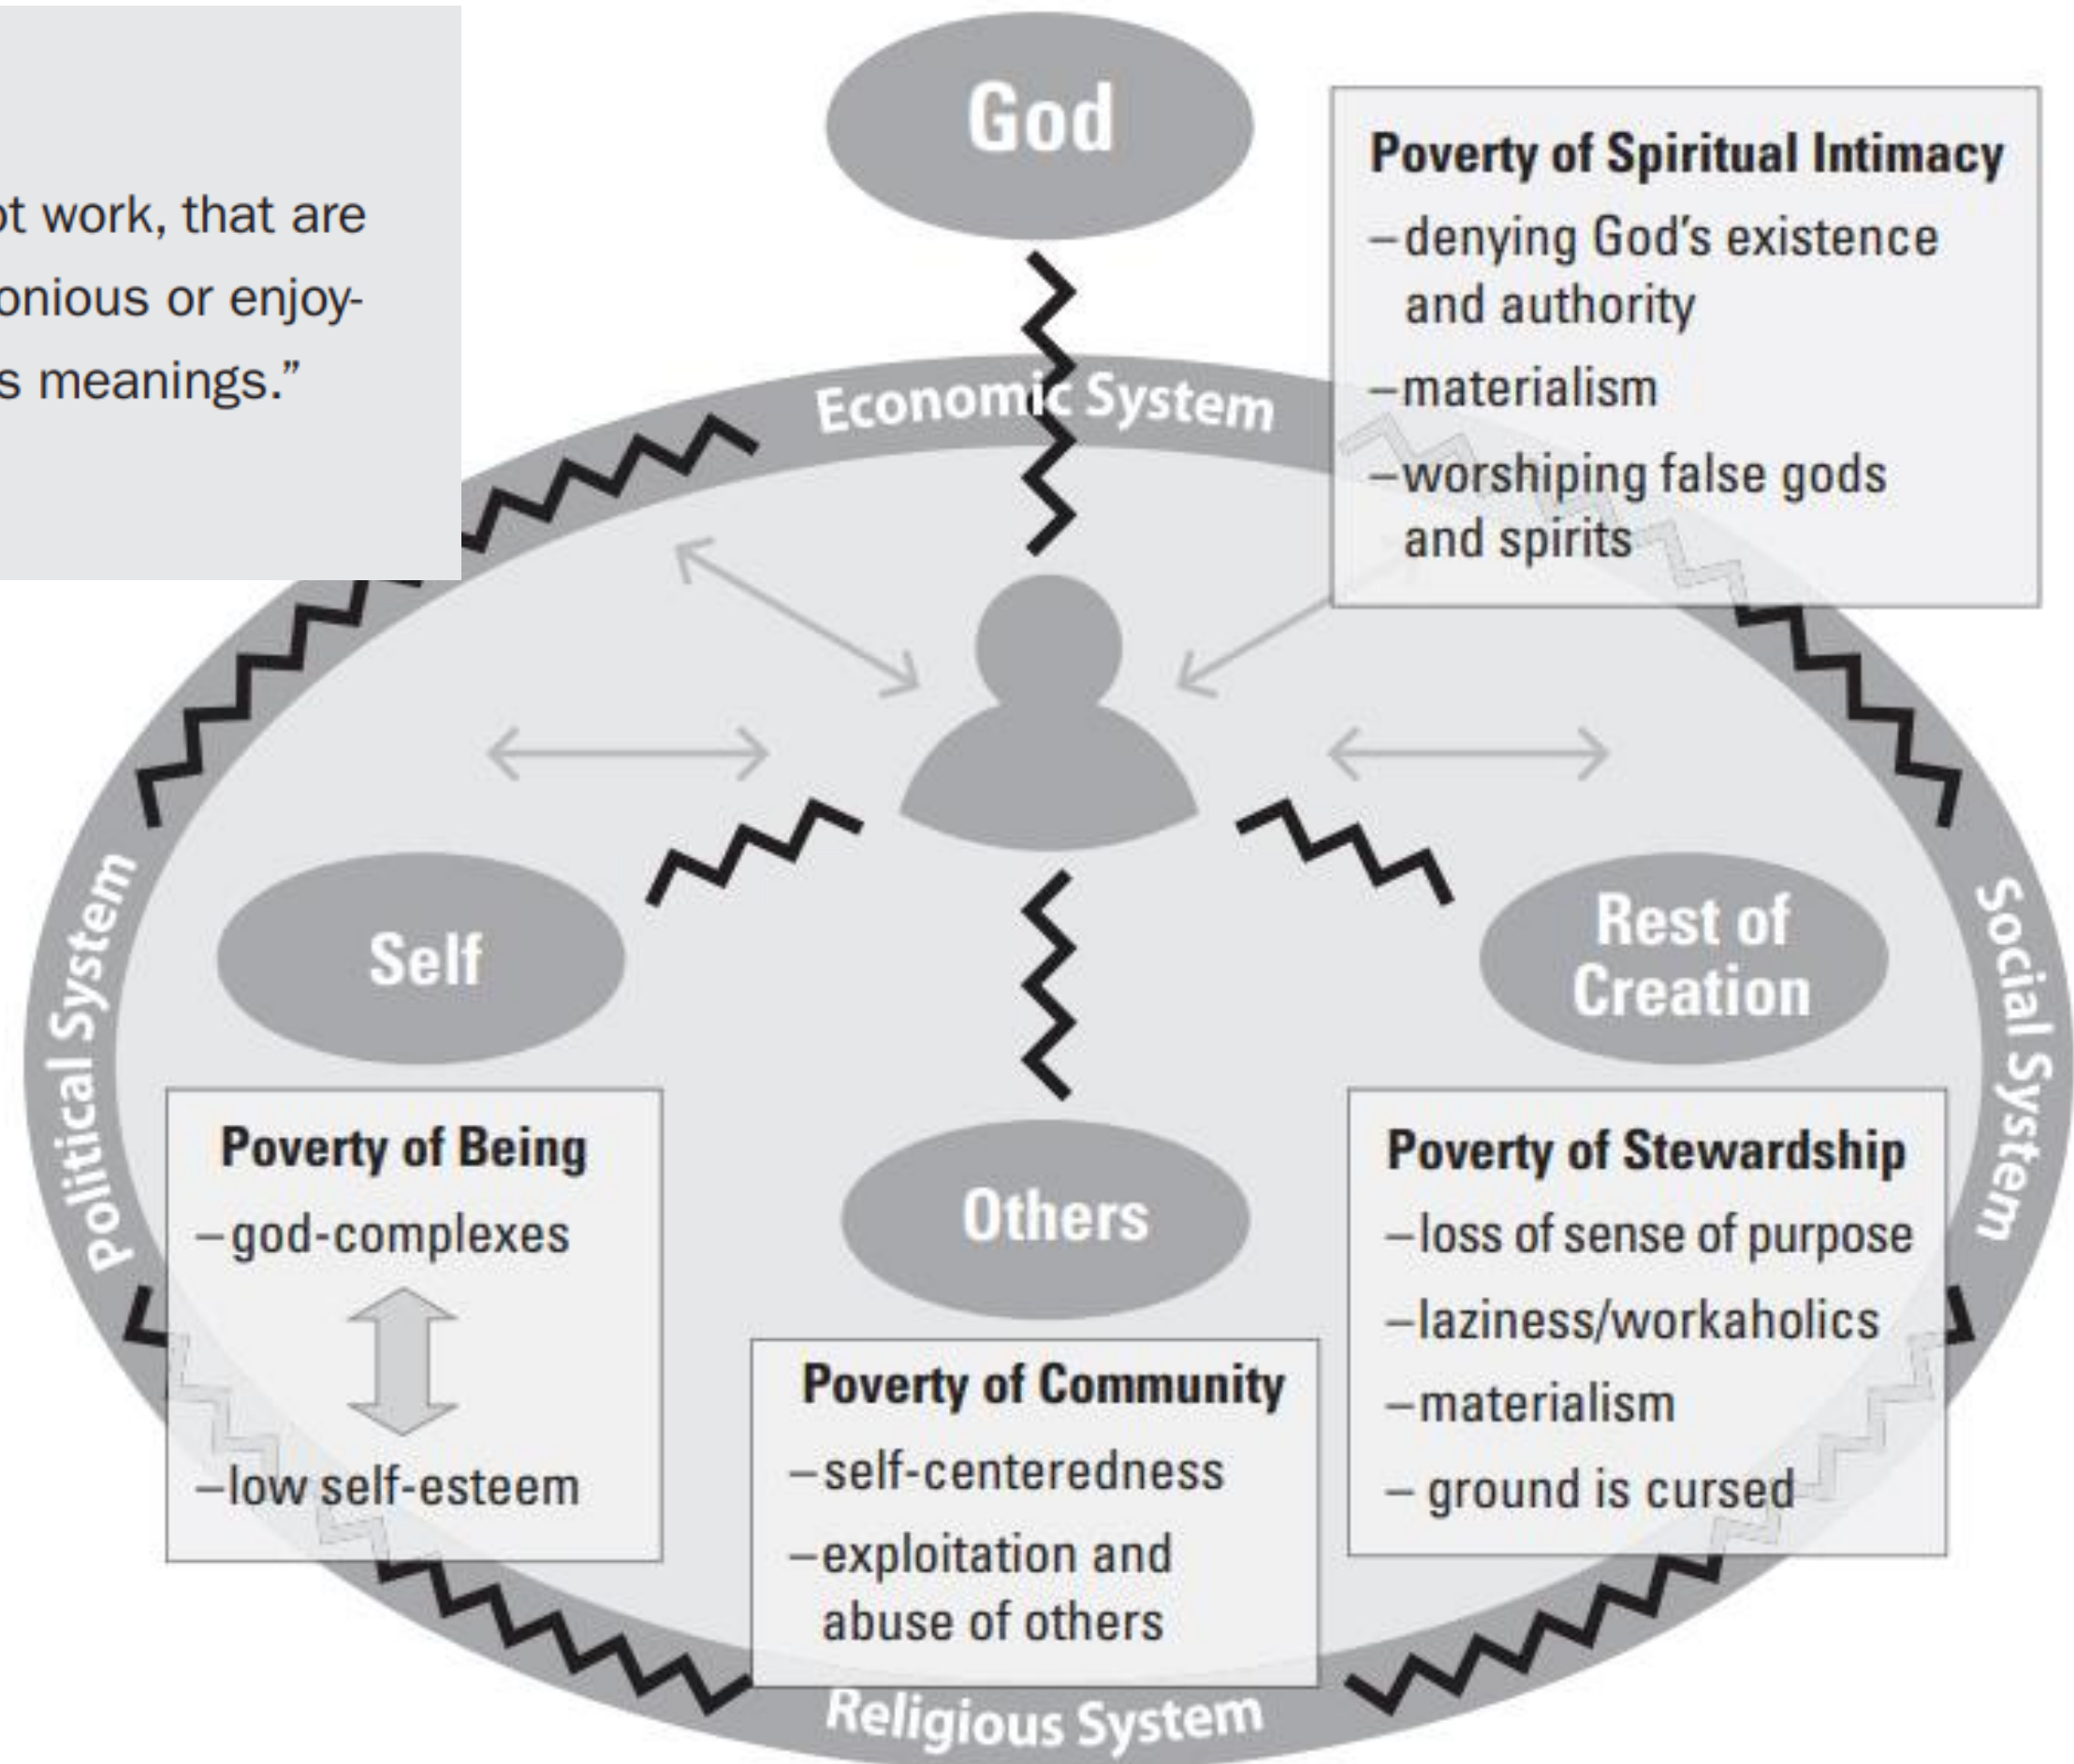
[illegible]t work, that are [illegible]onious or enjoy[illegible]s meanings."

God

Poverty of Spiritual Intimacy
–denying God's existence and authority
–materialism
–worshiping false gods and spirits

Economic System

Political System

Social System

Self

Rest of Creation

Poverty of Being
–god-complexes
–low self-esteem

Others

Poverty of Community
–self-centeredness
–exploitation and abuse of others

Poverty of Stewardship
–loss of sense of purpose
–laziness/workaholics
–materialism
– ground is cursed

Religious System